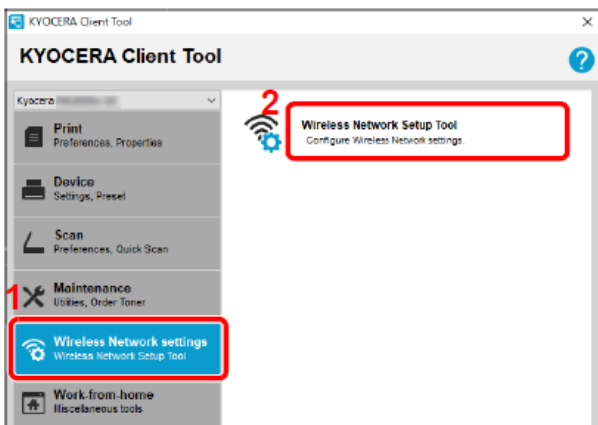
KYOCERA Client Tool

KYOCERA Client Tool

?

Kyocera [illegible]

Print
Preferences, Properties

Device
Settings, Preset

Scan
Preferences, Quick Scan

1

Maintenance
Utilities, Order Toner

Wireless Network settings
Wireless Network Setup Tool

Work-from-home
Miscellaneous tools

2

Wireless Network Setup Tool
Configure Wireless Network settings.